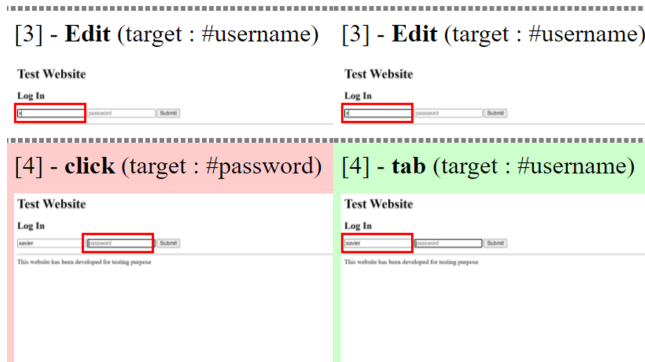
[3] - **Edit** (target : #username)

Test Website

Log In

password Submit

[3] - **Edit** (target : #username)

Test Website

Log In

password Submit

[4] - **click** (target : #password)

Test Website

Log In

xavier password Submit

This website has been developed for testing purpose

[4] - **tab** (target : #username)

Test Website

Log In

xavier password Submit

This website has been developed for testing purpose